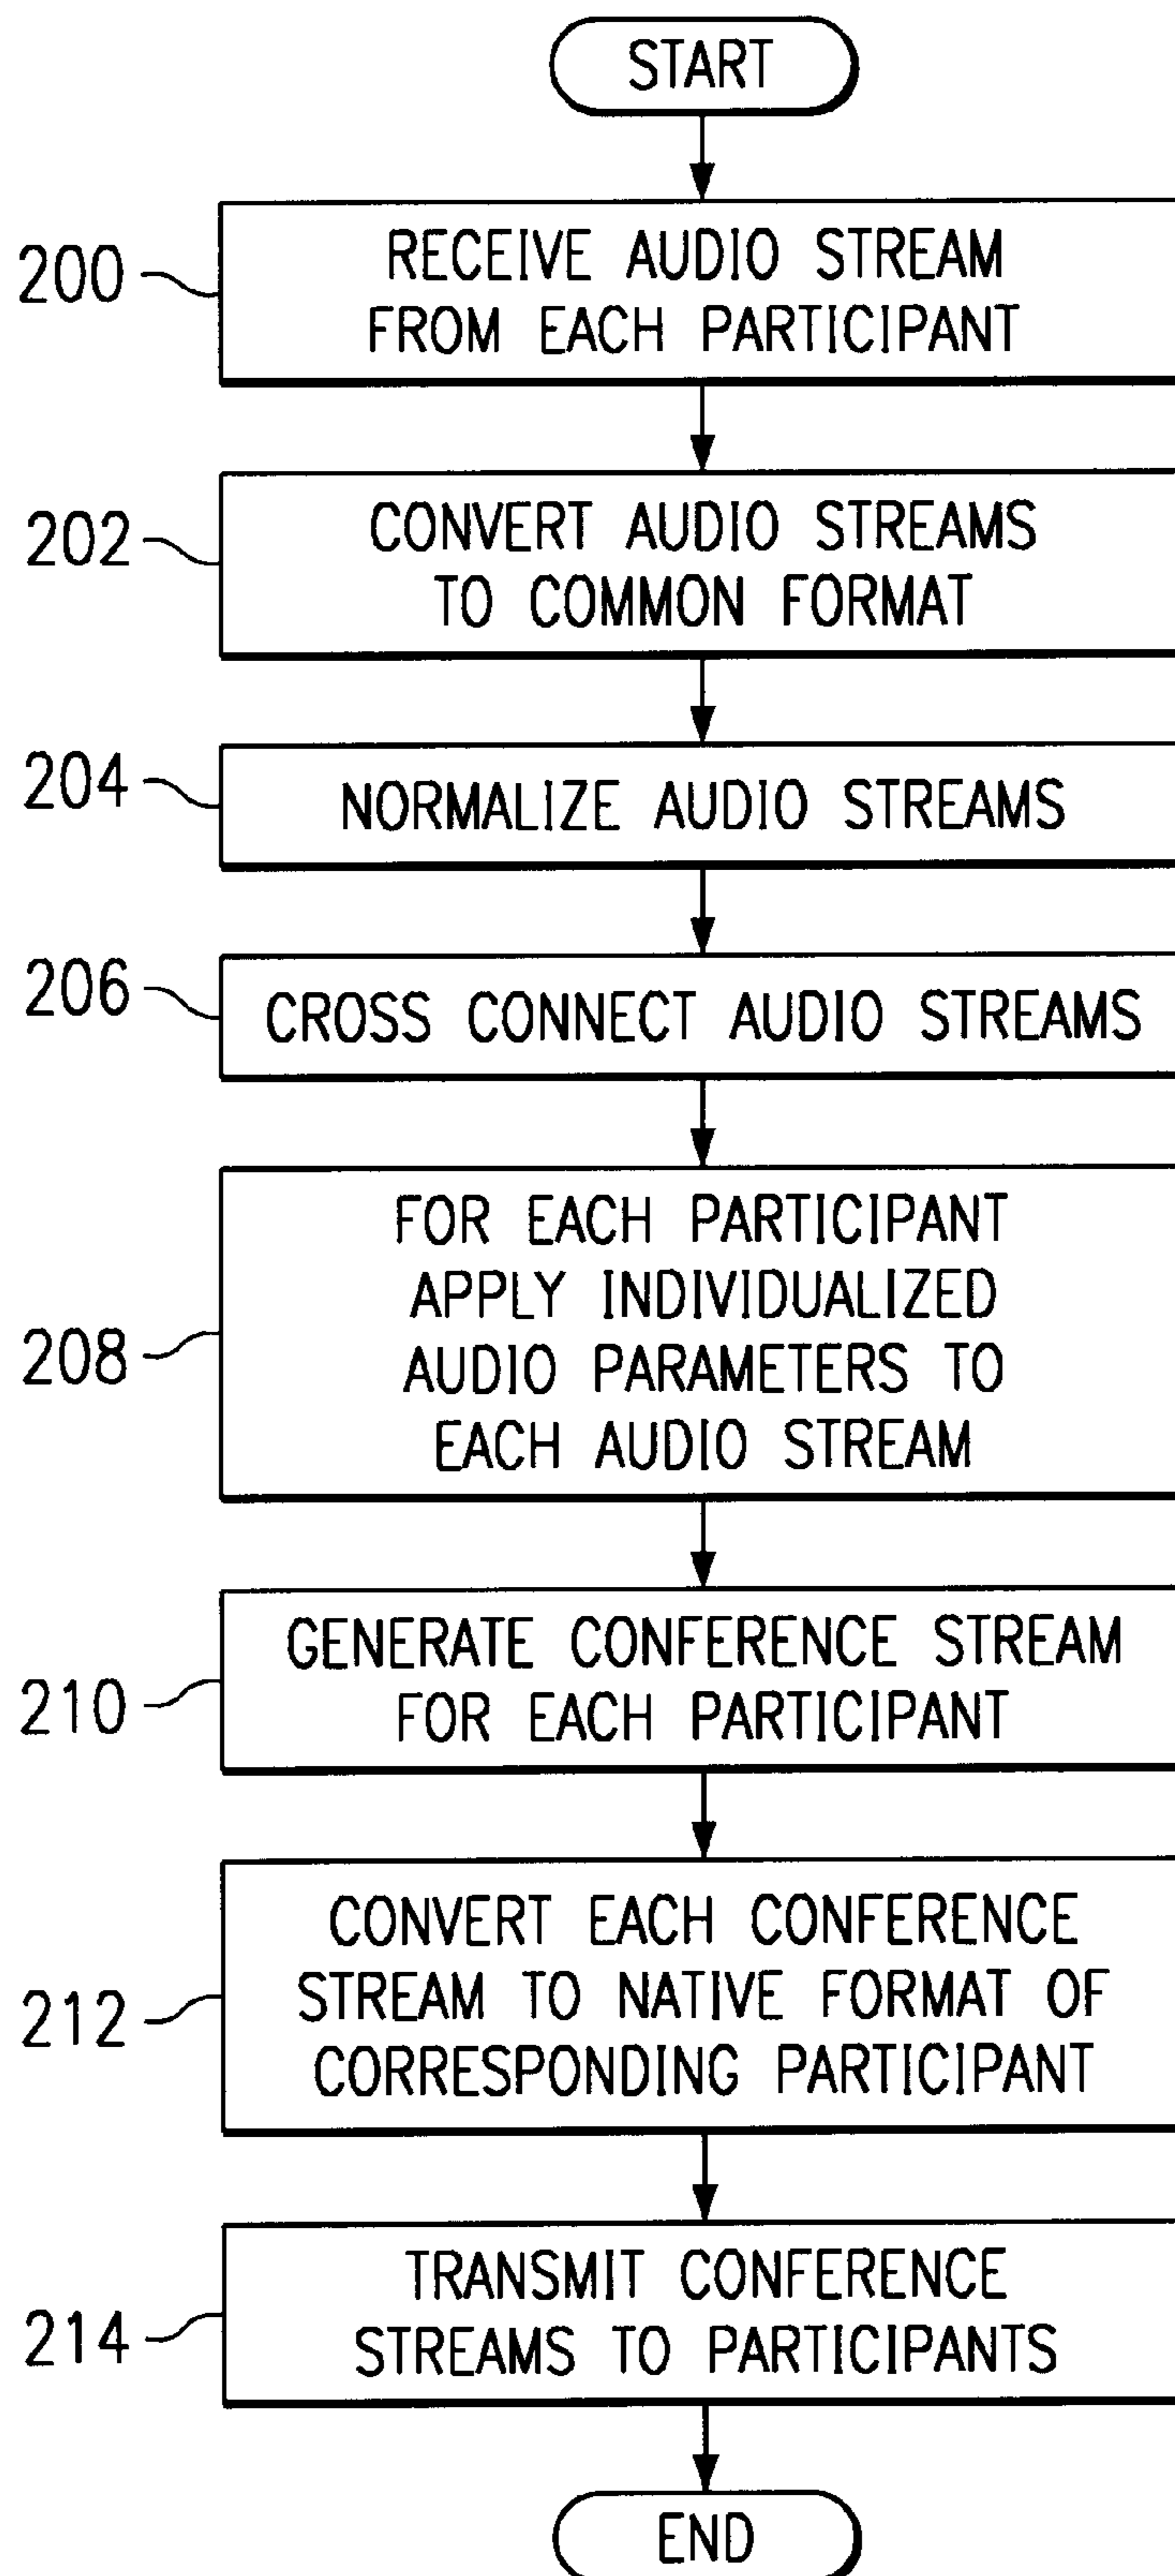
START

200 RECEIVE AUDIO STREAM FROM EACH PARTICIPANT

202 CONVERT AUDIO STREAMS TO COMMON FORMAT

204 NORMALIZE AUDIO STREAMS

206 CROSS CONNECT AUDIO STREAMS

208 FOR EACH PARTICIPANT APPLY INDIVIDUALIZED AUDIO PARAMETERS TO EACH AUDIO STREAM

210 GENERATE CONFERENCE STREAM FOR EACH PARTICIPANT

212 CONVERT EACH CONFERENCE STREAM TO NATIVE FORMAT OF CORRESPONDING PARTICIPANT

214 TRANSMIT CONFERENCE STREAMS TO PARTICIPANTS

END